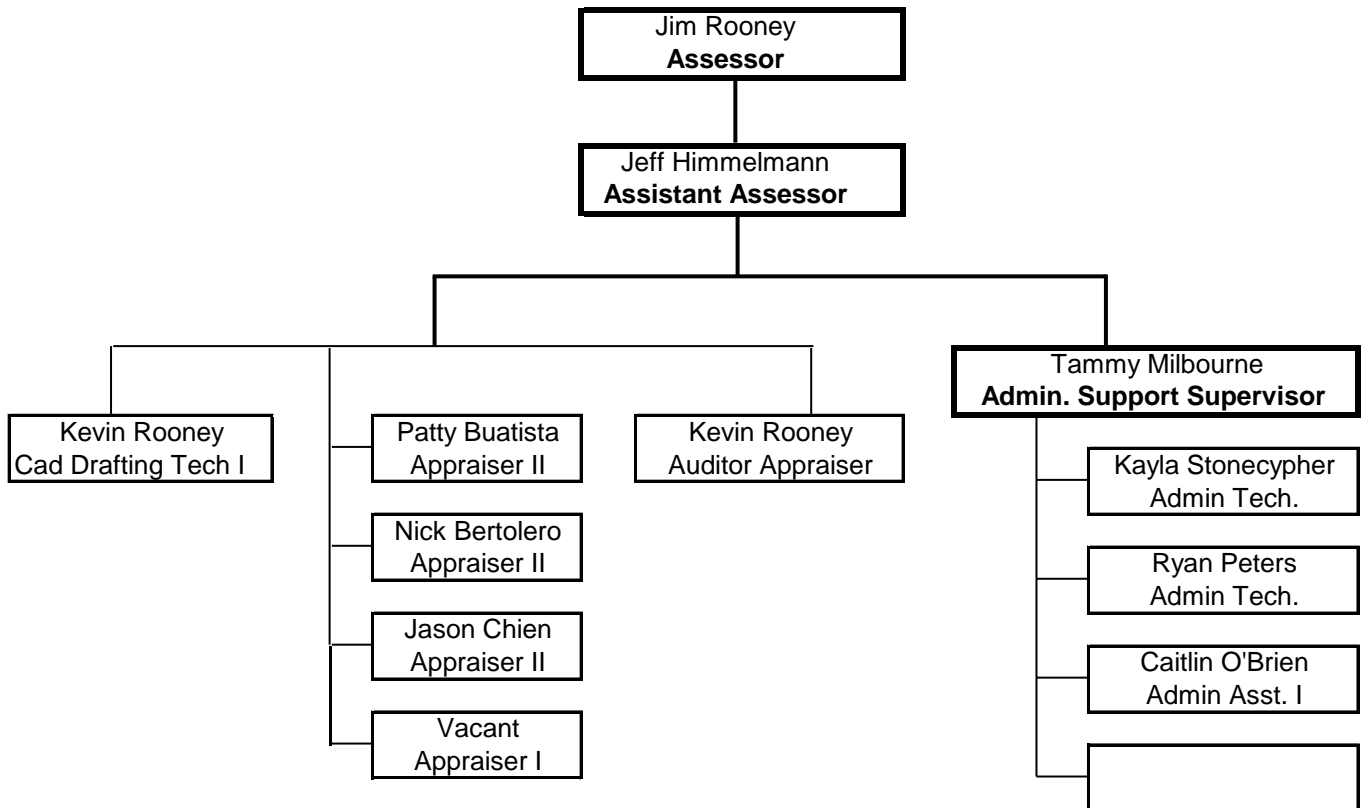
Jim Rooney
**Assessor**

Jeff Himmelmann
**Assistant Assessor**

Kevin Rooney
Cad Drafting Tech I

Patty Buatista
Appraiser II

Nick Bertolero
Appraiser II

Jason Chien
Appraiser II

Vacant
Appraiser I

Kevin Rooney
Auditor Appraiser

Tammy Milbourne
**Admin. Support Supervisor**

Kayla Stonecypher
Admin Tech.

Ryan Peters
Admin Tech.

Caitlin O'Brien
Admin Asst. I